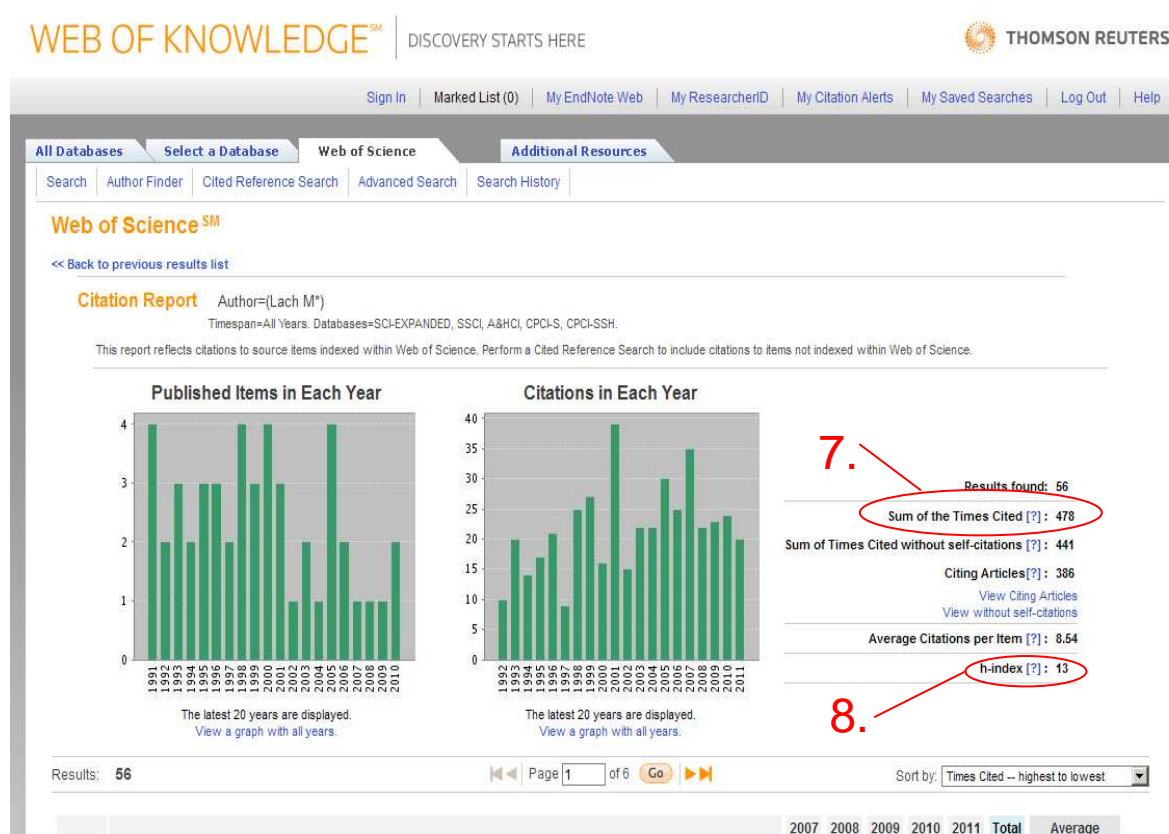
WEB OF KNOWLEDGE℠ DISCOVERY STARTS HERE

THOMSON REUTERS

Sign In | Marked List (0) | My EndNote Web | My ResearcherID | My Citation Alerts | My Saved Searches | Log Out | Help

All Databases | Select a Database | Web of Science | Additional Resources

Search | Author Finder | Cited Reference Search | Advanced Search | Search History

Web of Science SM

<< Back to previous results list

Citation Report Author=(Lach M*)

Timespan=All Years. Databases=SCI-EXPANDED, SSCI, A&HCI, CPCI-S, CPCI-SSH.

This report reflects citations to source items indexed within Web of Science. Perform a Cited Reference Search to include citations to items not indexed within Web of Science.

Published Items in Each Year

4
3
2
1
0

1991 1992 1993 1994 1995 1996 1997 1998 1999 2000 2001 2002 2003 2004 2005 2006 2007 2008 2009 2010

The latest 20 years are displayed.
View a graph with all years.

Citations in Each Year

40
35
30
25
20
15
10
5
0

1992 1993 1994 1995 1996 1997 1998 1999 2000 2001 2002 2003 2004 2005 2006 2007 2008 2009 2010 2011

The latest 20 years are displayed.
View a graph with all years.

7.

Results found: 56

Sum of the Times Cited [?] : 478

Sum of Times Cited without self-citations [?] : 441

Citing Articles[?] : 386

View Citing Articles
View without self-citations

Average Citations per Item [?] : 8.54

h-index [?] : 13

8.

Results: 56

Page 1 of 6 Go

Sort by: Times Cited -- highest to lowest

2007 2008 2009 2010 2011 Total Average